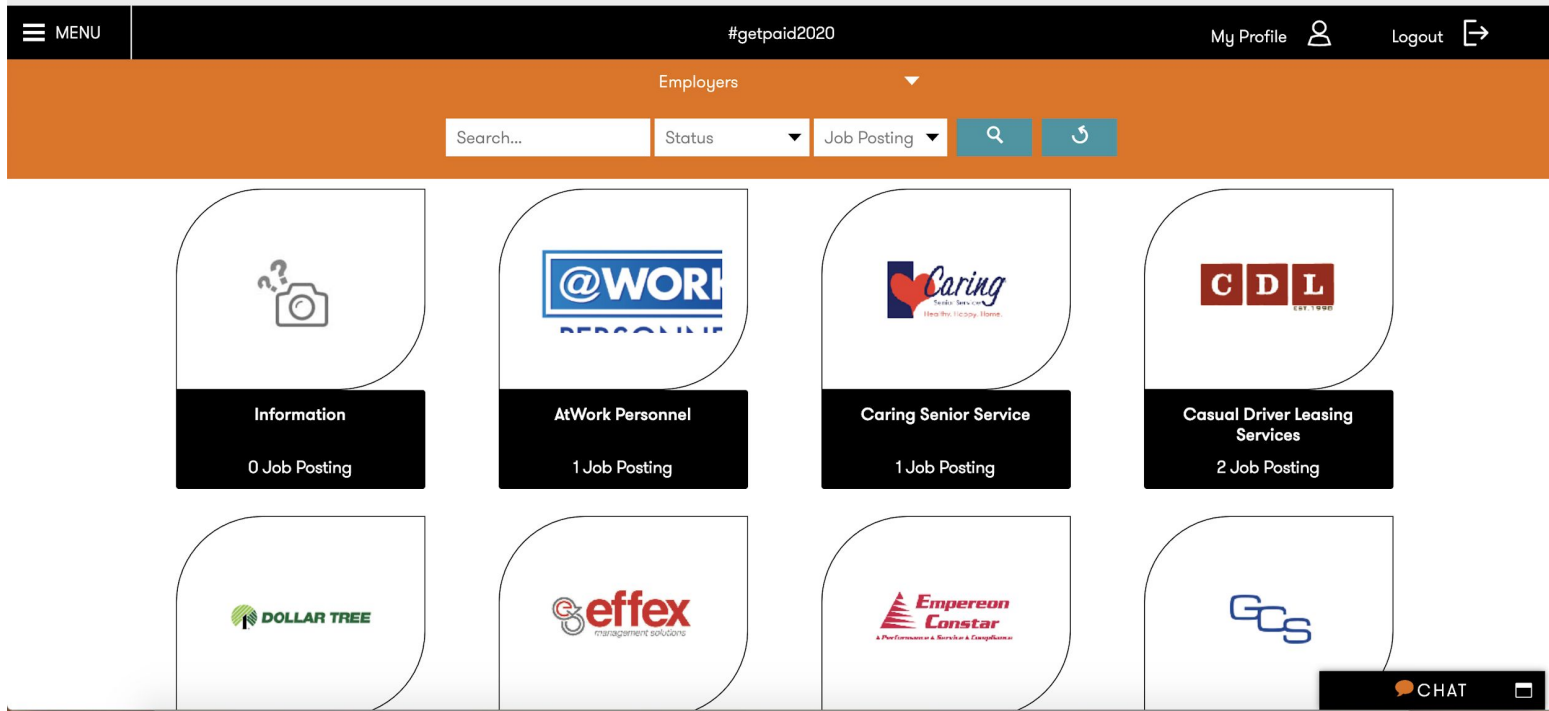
MENU
#getpaid2020
My Profile
Logout

Employers

Search...
Status
Job Posting

@WORK
PERSONNE

Information
0 Job Posting

AtWork Personnel
1 Job Posting

Caring
Senior Services
Healthy. Happy. Home.

Caring Senior Service
1 Job Posting

C D L
EST. 1990

Casual Driver Leasing Services
2 Job Posting

DOLLAR TREE

effex
management solutions

Empereon
Constar
A Performance & Service & Compliance

GCS

CHAT